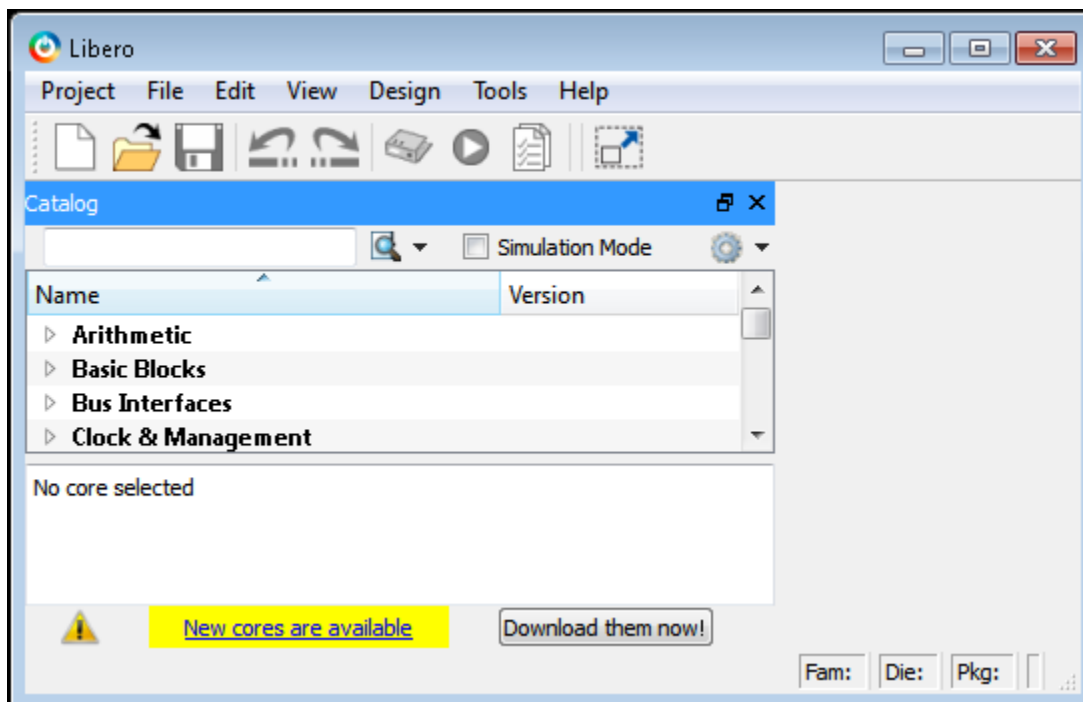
Libero

Project File Edit View Design Tools Help

Catalog

Simulation Mode

| Name | Version |
|---|---|
| Arithmetic | |
| Basic Blocks | |
| Bus Interfaces | |
| Clock & Management | |

No core selected

New cores are available

Download them now!

Fam: Die: Pkg: